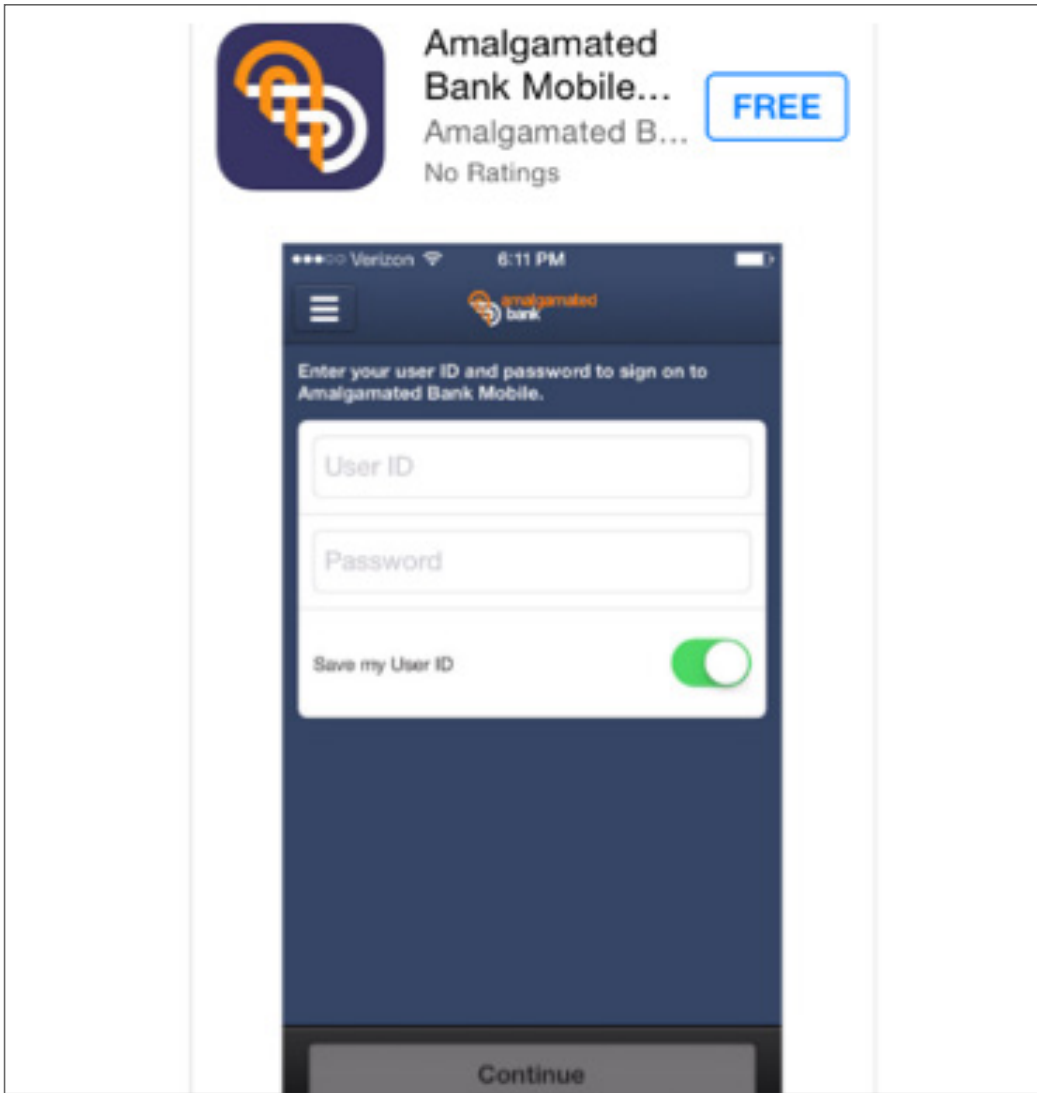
Amalgamated Bank Mobile...

Amalgamated B...

No Ratings

FREE

●●●○○ Verizon

6:11 PM

amalgamated bank

Enter your user ID and password to sign on to Amalgamated Bank Mobile.

User ID

Password

Save my User ID

Continue